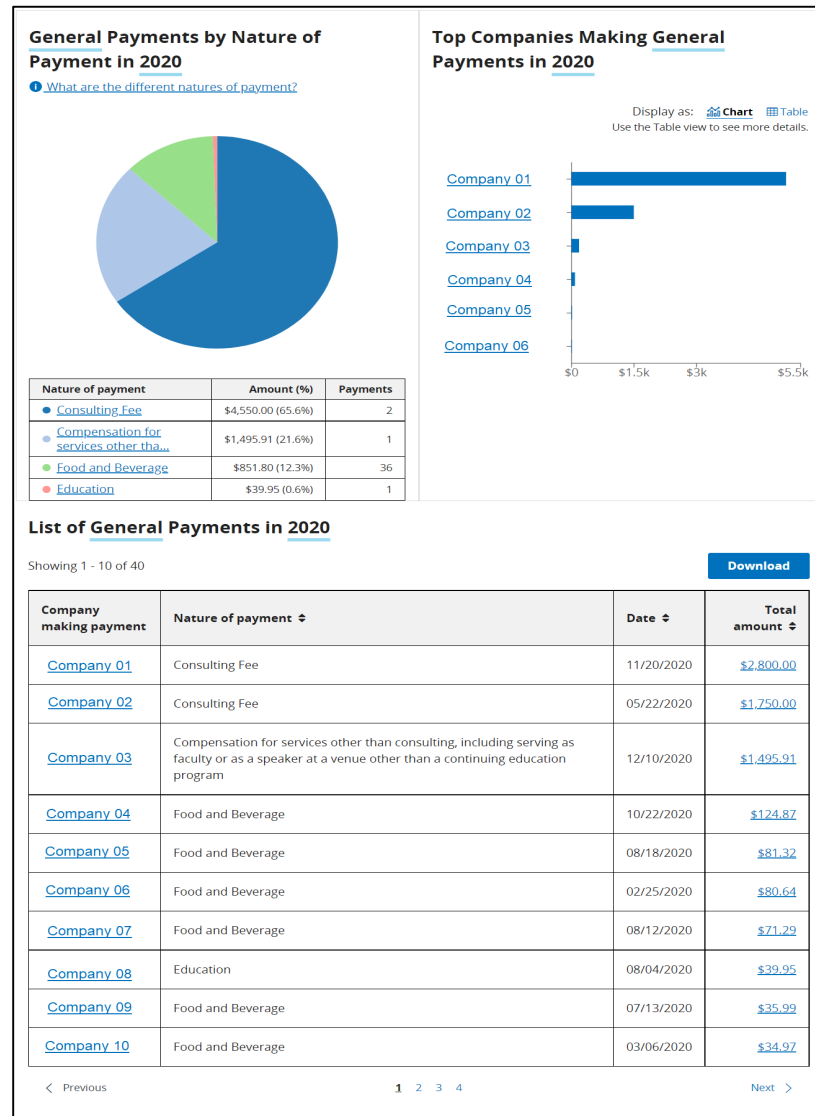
General Payments by Nature of Payment in 2020

What are the different natures of payment?

| Nature of payment | Amount (%) | Payments |
|---|---|---|
| Consulting Fee | \$4,550.00 (65.6%) | 2 |
| Compensation for services other tha... | \$1,495.91 (21.6%) | 1 |
| Food and Beverage | \$851.80 (12.3%) | 36 |
| Education | \$39.95 (0.6%) | 1 |

Top Companies Making General Payments in 2020

Display as: Chart Table
Use the Table view to see more details.

Company 01
Company 02
Company 03
Company 04
Company 05
Company 06

\$0 \$1.5k \$3k \$5.5k

List of General Payments in 2020

Showing 1 - 10 of 40

Download

| Company making payment | Nature of payment | Date | Total amount |
|---|---|---|---|
| Company 01 | Consulting Fee | 11/20/2020 | \$2,800.00 |
| Company 02 | Consulting Fee | 05/22/2020 | \$1,750.00 |
| Company 03 | Compensation for services other than consulting, including serving as faculty or as a speaker at a venue other than a continuing education program | 12/10/2020 | \$1,495.91 |
| Company 04 | Food and Beverage | 10/22/2020 | \$124.87 |
| Company 05 | Food and Beverage | 08/18/2020 | \$81.32 |
| Company 06 | Food and Beverage | 02/25/2020 | \$80.64 |
| Company 07 | Food and Beverage | 08/12/2020 | \$71.29 |
| Company 08 | Education | 08/04/2020 | \$39.95 |
| Company 09 | Food and Beverage | 07/13/2020 | \$35.99 |
| Company 10 | Food and Beverage | 03/06/2020 | \$34.97 |

< Previous 1 2 3 4 Next >